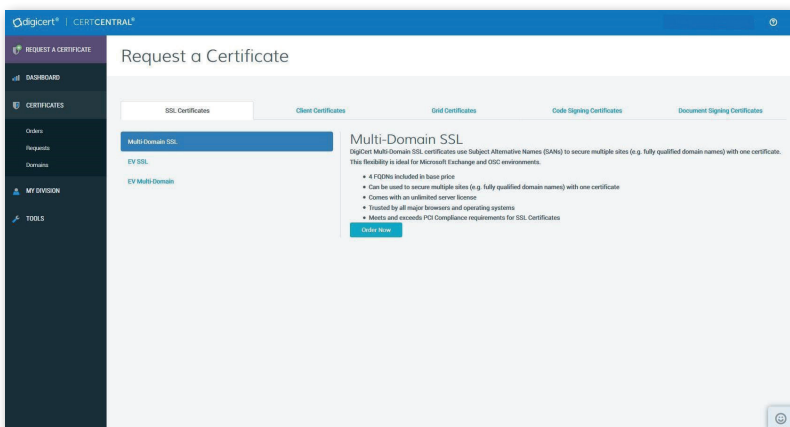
digicert® | CERTCENTRAL®

REQUEST A CERTIFICATE
DASHBOARD
CERTIFICATES
Orders
Requests
Domains
MY DIVISION
TOOLS

Request a Certificate

SSL Certificates
Client Certificates
Grid Certificates
Code Signing Certificates
Document Signing Certificates

Multi-Domain SSL
EV SSL
EV Multi-Domain

Multi-Domain SSL
DigiCert Multi-Domain SSL certificates use Subject Alternative Names (SANs) to secure multiple sites (e.g. fully qualified domain names) with one certificate. This flexibility is ideal for Microsoft Exchange and OSC environments.

• 4 FQDNs included in base price
• Can be used to secure multiple sites (e.g. fully qualified domain names) with one certificate
• Comes with an unlimited server license
• Trusted by all major browsers and operating systems
• Meets and exceeds PCI Compliance requirements for SSL Certificates

Order Now